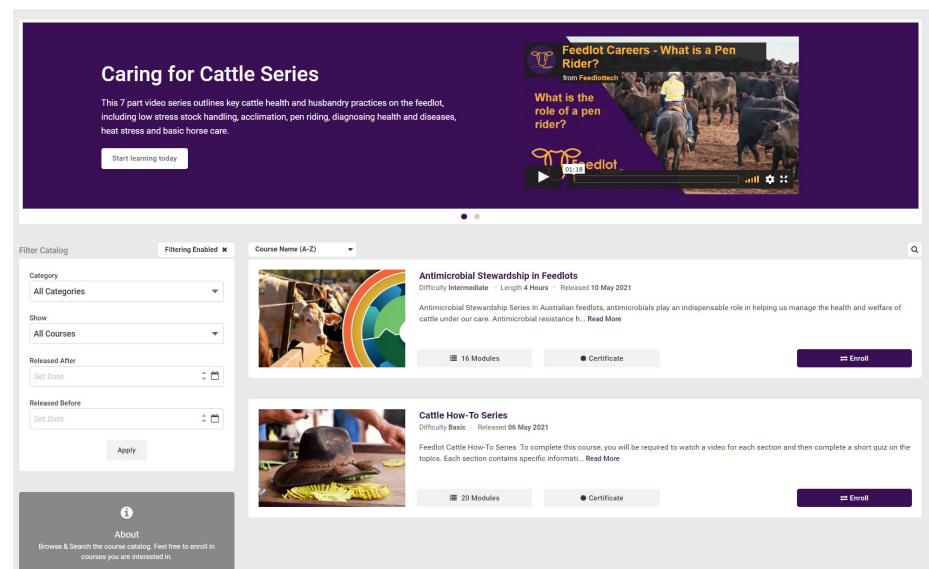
Caring for Cattle Series

This 7 part video series outlines key cattle health and husbandry practices on the feedlot, including low stress stock handling, acclimation, pen riding, diagnosing health and diseases, heat stress and basic horse care.

Start learning today

Feedlot Careers - What is a Pen Rider?

from Feedlottech

What is the role of a pen rider?

Feedlot

01:18

Filter Catalog

Filtering Enabled ✖

Course Name (A-Z)

Category

All Categories

Show

All Courses

Released After

Set Date

Released Before

Set Date

Apply

About

Browse & Search the course catalog. Feel free to enroll in courses you are interested in.

Antimicrobial Stewardship in Feedlots

Difficulty Intermediate · Length 4 Hours · Released 10 May 2021

Antimicrobial Stewardship Series In Australian feedlots, antimicrobials play an indispensable role in helping us manage the health and welfare of cattle under our care. Antimicrobial resistance h... Read More

16 Modules

Certificate

Enroll

Cattle How-To Series

Difficulty Basic · Released 06 May 2021

Feedlot Cattle How-To Series To complete this course, you will be required to watch a video for each section and then complete a short quiz on the topics. Each section contains specific informati... Read More

20 Modules

Certificate

Enroll